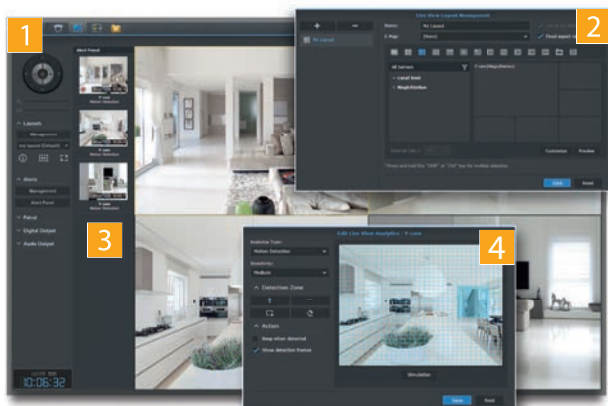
1

2

3

4

Live View Layout Management

Name:

My Layout

E-Map:

(None)

Fixed aspect ratio

All Servers

Local Host

MegaStation

F-Lane (MegaStation)

Customize

Preview

Save

Close

Layouts

Management

Alarm

Management

Alert Panel

Patrol

Digital Output

Audio Output

Alert Panel

F-Lane

Motion Detection

Edit Live View Analytics - F-Lane

Analytics Type:

Motion Detection

Sensitivity:

Medium

Detection Zone

Action

Beep when detected

Show detection frame

Simulation

Save

Close

10:06:32